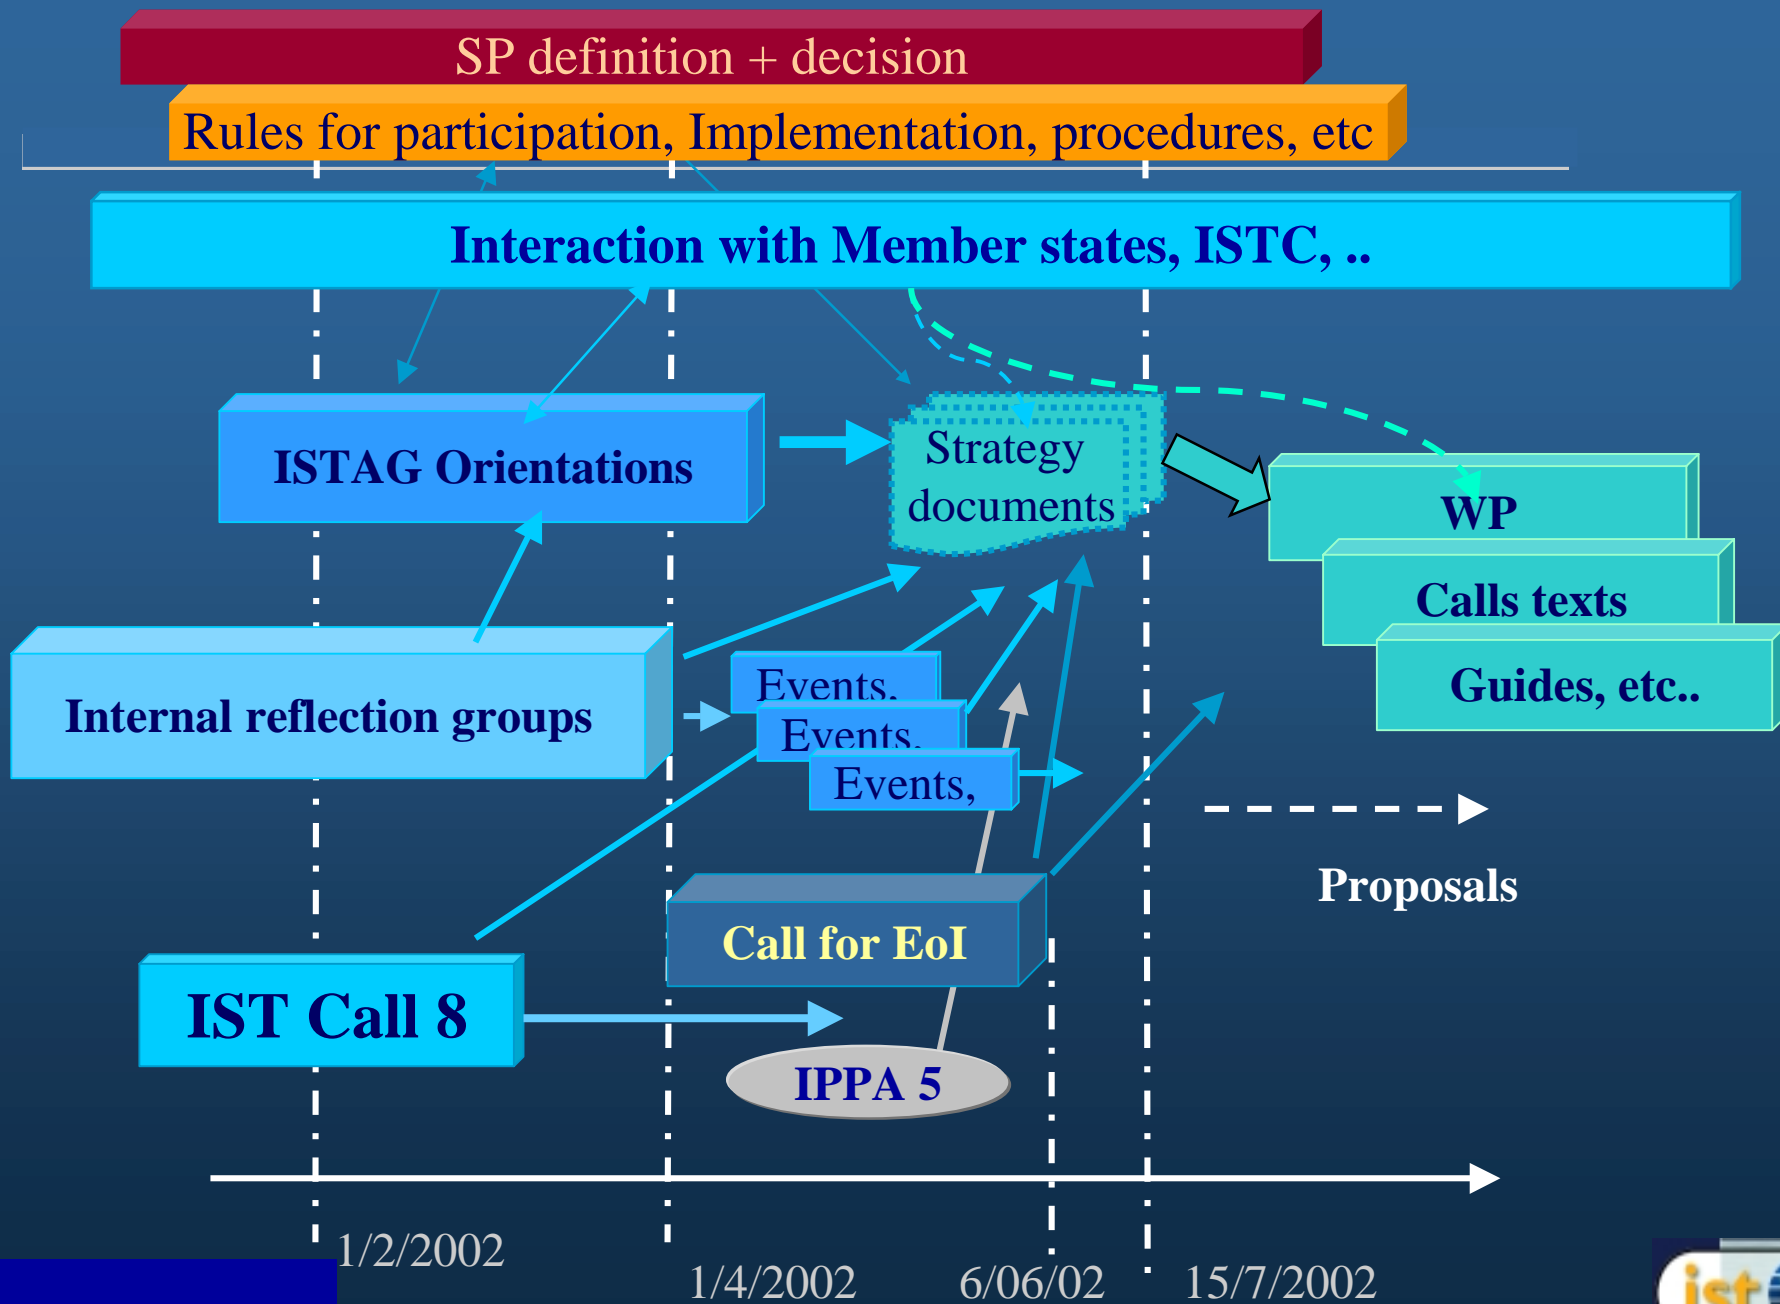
SP definition + decision

Rules for participation, Implementation, procedures, etc

Interaction with Member states, ISTC, ..

ISTAG Orientations

Strategy documents

WP

Calls texts

Guides, etc..

Internal reflection groups

Events,

Events,

Events,

Proposals

Call for EoI

IST Call 8

IPPA 5

1/2/2002

1/4/2002

6/06/02

15/7/2002

ist